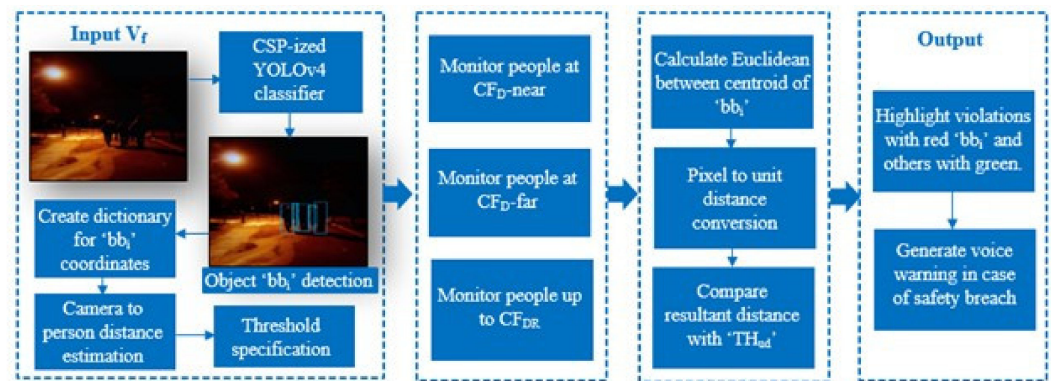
Input $V_f$

CSP-ized YOLOv4 classifier

Create dictionary for '$bb_i$' coordinates

Object '$bb_i$' detection

Camera to person distance estimation

Threshold specification

Monitor people at $CF_D$-near

Monitor people at $CF_D$-far

Monitor people up to $CF_{DR}$

Calculate Euclidean between centroid of '$bb_i$'

Pixel to unit distance conversion

Compare resultant distance with '$TH_{sd}$'

Output

Highlight violations with red '$bb_i$' and others with green.

Generate voice warning in case of safety breach